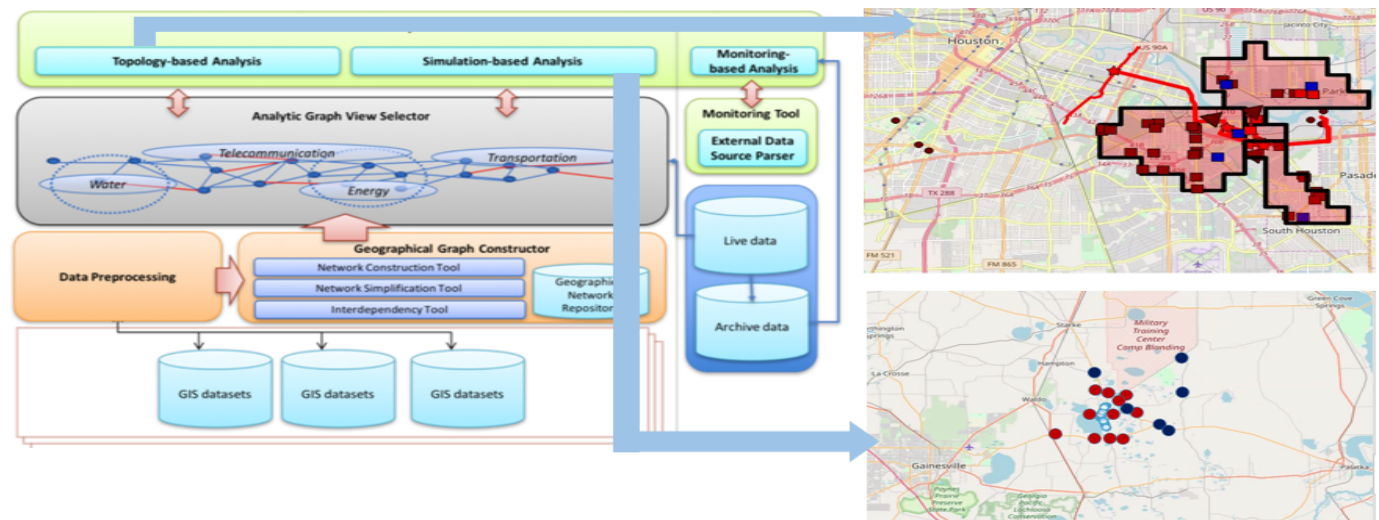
Topology-based Analysis

Simulation-based Analysis

Monitoring-based Analysis

Analytic Graph View Selector

Telecommunication

Transportation

Water

Energy

Monitoring Tool

External Data Source Parser

Live data

Archive data

Data Preprocessing

Geographical Graph Constructor

Network Construction Tool

Network Simplification Tool

Interdependency Tool

Geographi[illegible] Network Reposito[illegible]

GIS datasets

GIS datasets

GIS datasets

Houston

US 90A

Park

Pasade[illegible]

TX 288

South Houston

FM 521

FM 865

Starke

Military Training Center Camp Blanding

Green Cove Springs

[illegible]rthington Springs

Hampton

La Crosse

Waldo

Gainesville

Palatka

Paynes Prairie Preserve State Park

Georgia Pacific Lochloosa Conservation